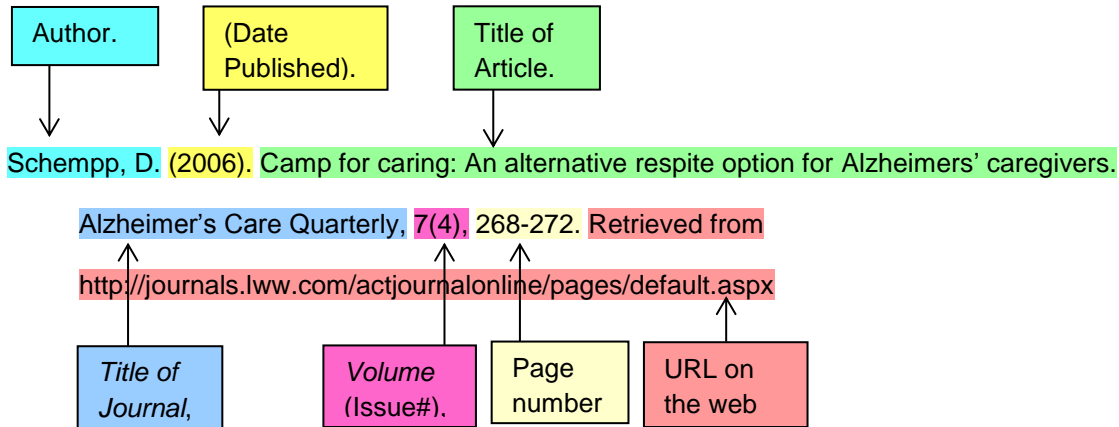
Author.

(Date Published).

Title of Article.

Schempp, D. (2006). Camp for caring: An alternative respite option for Alzheimers' caregivers.

Alzheimer's Care Quarterly, 7(4), 268-272. Retrieved from

http://journals.lww.com/actjournalonline/pages/default.aspx

*Title of Journal*,

*Volume* (Issue#).

Page number

URL on the web